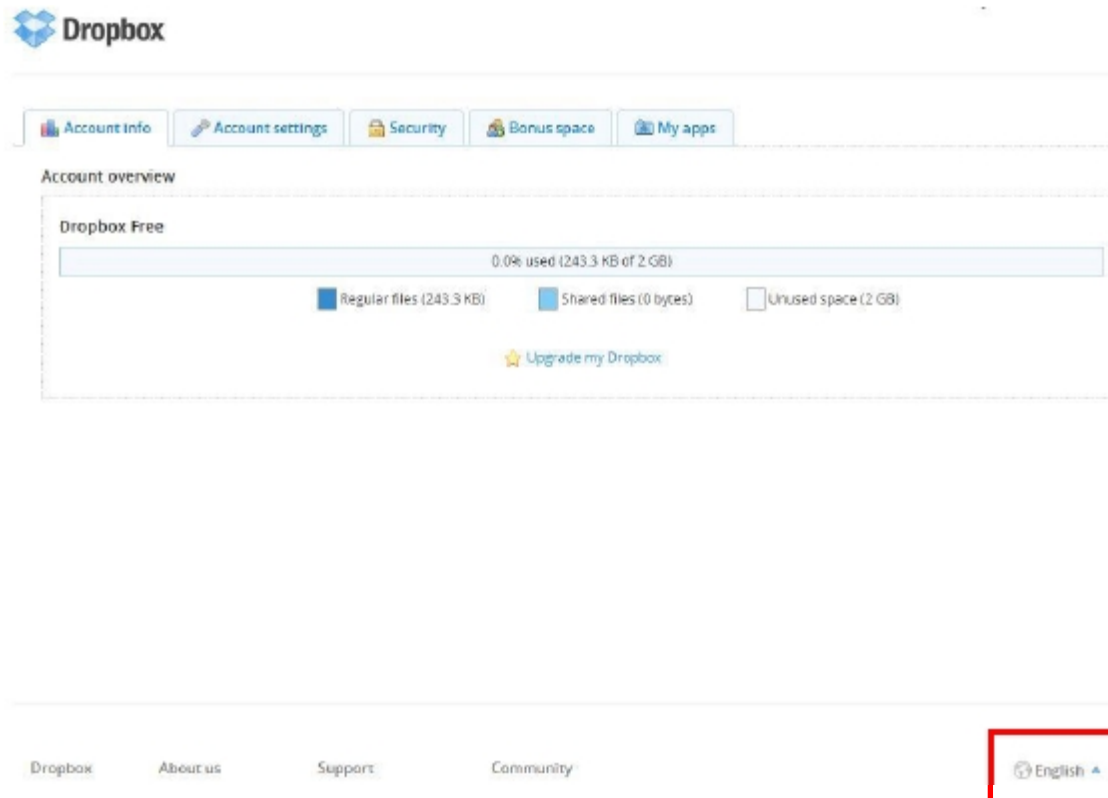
Dropbox

Account info | Account settings | Security | Bonus space | My apps

Account overview

Dropbox Free

0.0% used (243.3 KB of 2 GB)

Regular files (243.3 KB)
Shared files (0 bytes)
Unused space (2 GB)

Upgrade my Dropbox

Dropbox
About us
Support
Community
English